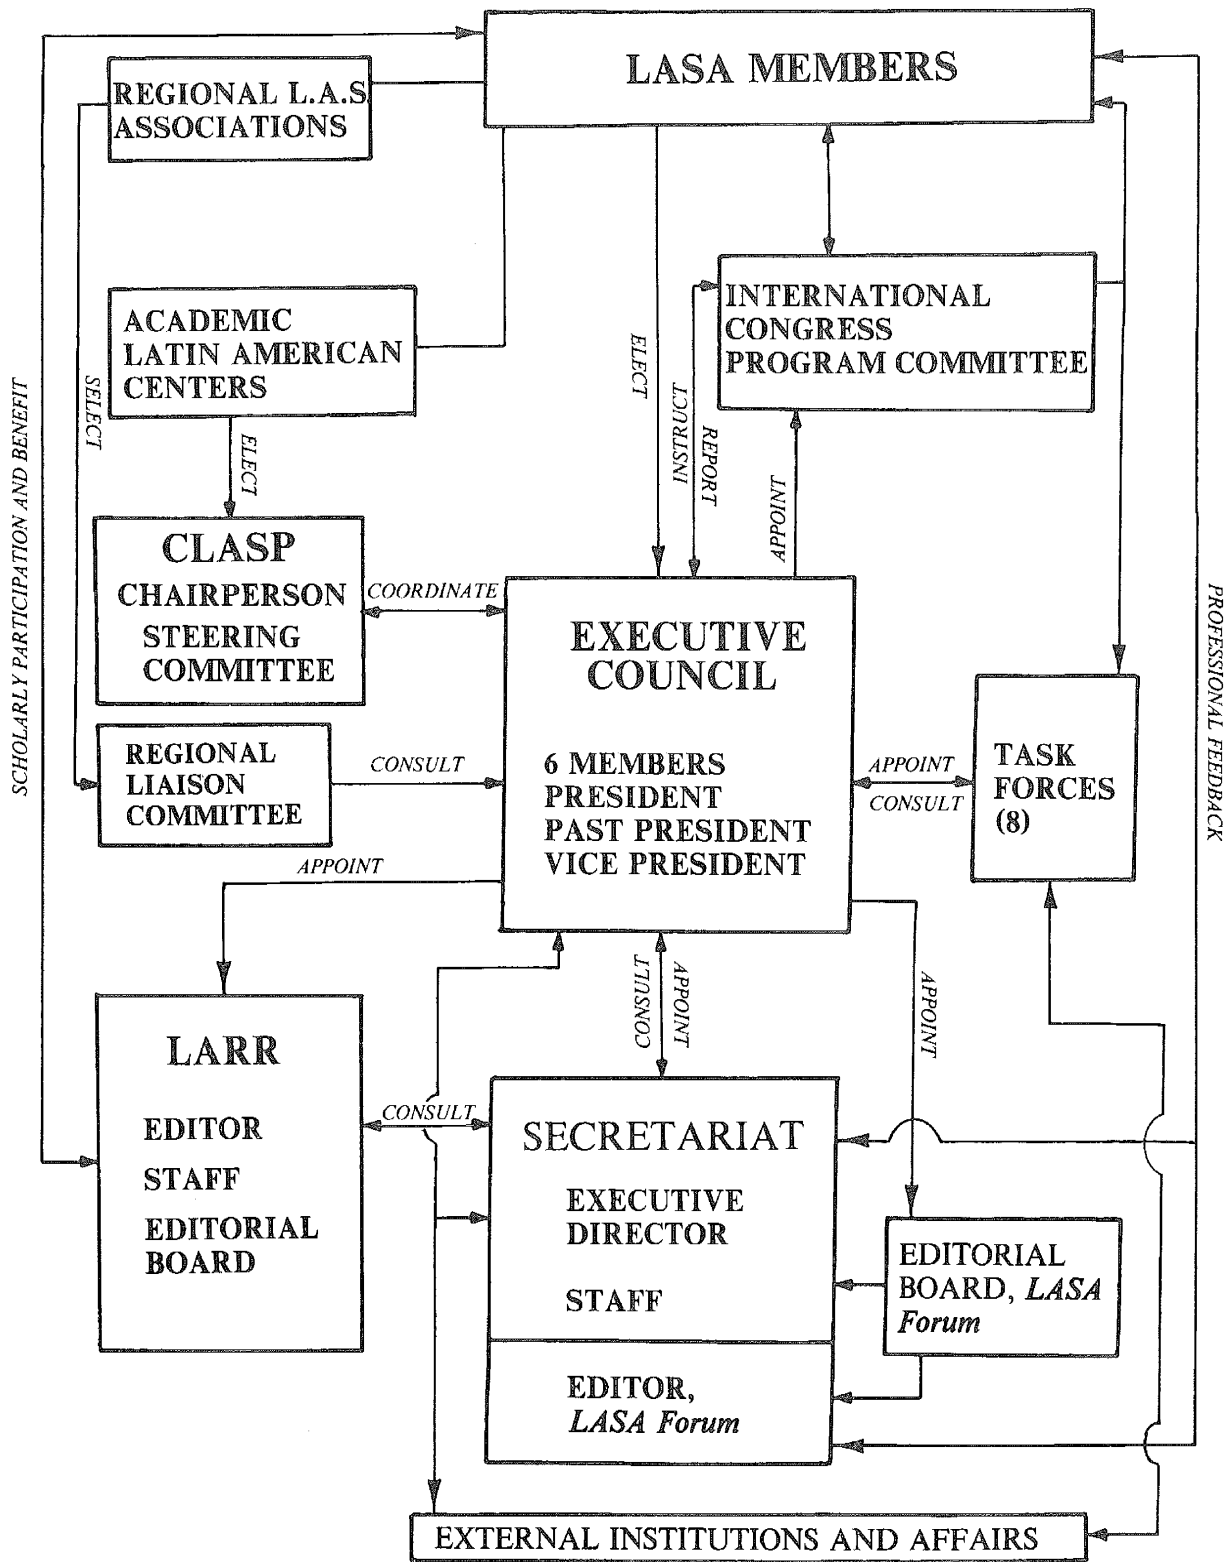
LASA MEMBERS

REGIONAL L.A.S ASSOCIATIONS

INTERNATIONAL CONGRESS PROGRAM COMMITTEE

ACADEMIC LATIN AMERICAN CENTERS

SCHOLARLY PARTICIPATION AND BENEFIT

SELECT

ELECT

INSTRUCT

REPORT

ELECT

APPOINT

PROFESSIONAL FEEDBACK

CLASP
CHAIRPERSON
STEERING COMMITTEE

COORDINATE

EXECUTIVE COUNCIL

6 MEMBERS
PRESIDENT
PAST PRESIDENT
VICE PRESIDENT

REGIONAL LIAISON COMMITTEE

CONSULT

APPOINT

CONSULT

TASK FORCES (8)

APPOINT

CONSULT

APPOINT

APPOINT

LARR

EDITOR
STAFF
EDITORIAL BOARD

CONSULT

SECRETARIAT

EXECUTIVE DIRECTOR

STAFF

EDITORIAL BOARD, LASA Forum

EDITOR, LASA Forum

EXTERNAL INSTITUTIONS AND AFFAIRS